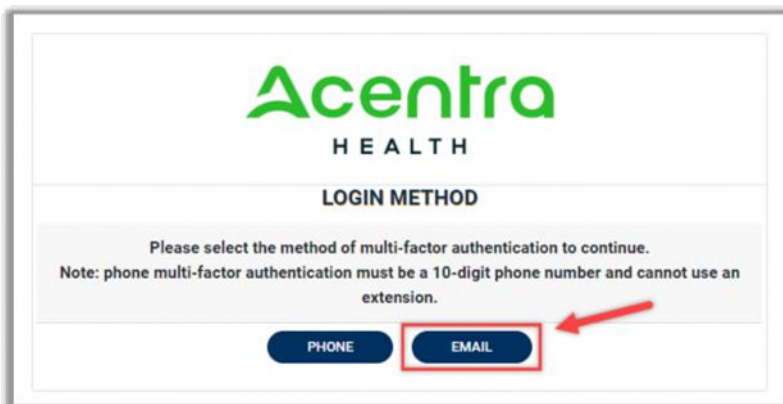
Acentra
HEALTH

LOGIN METHOD

Please select the method of multi-factor authentication to continue.
Note: phone multi-factor authentication must be a 10-digit phone number and cannot use an extension.

PHONE

EMAIL